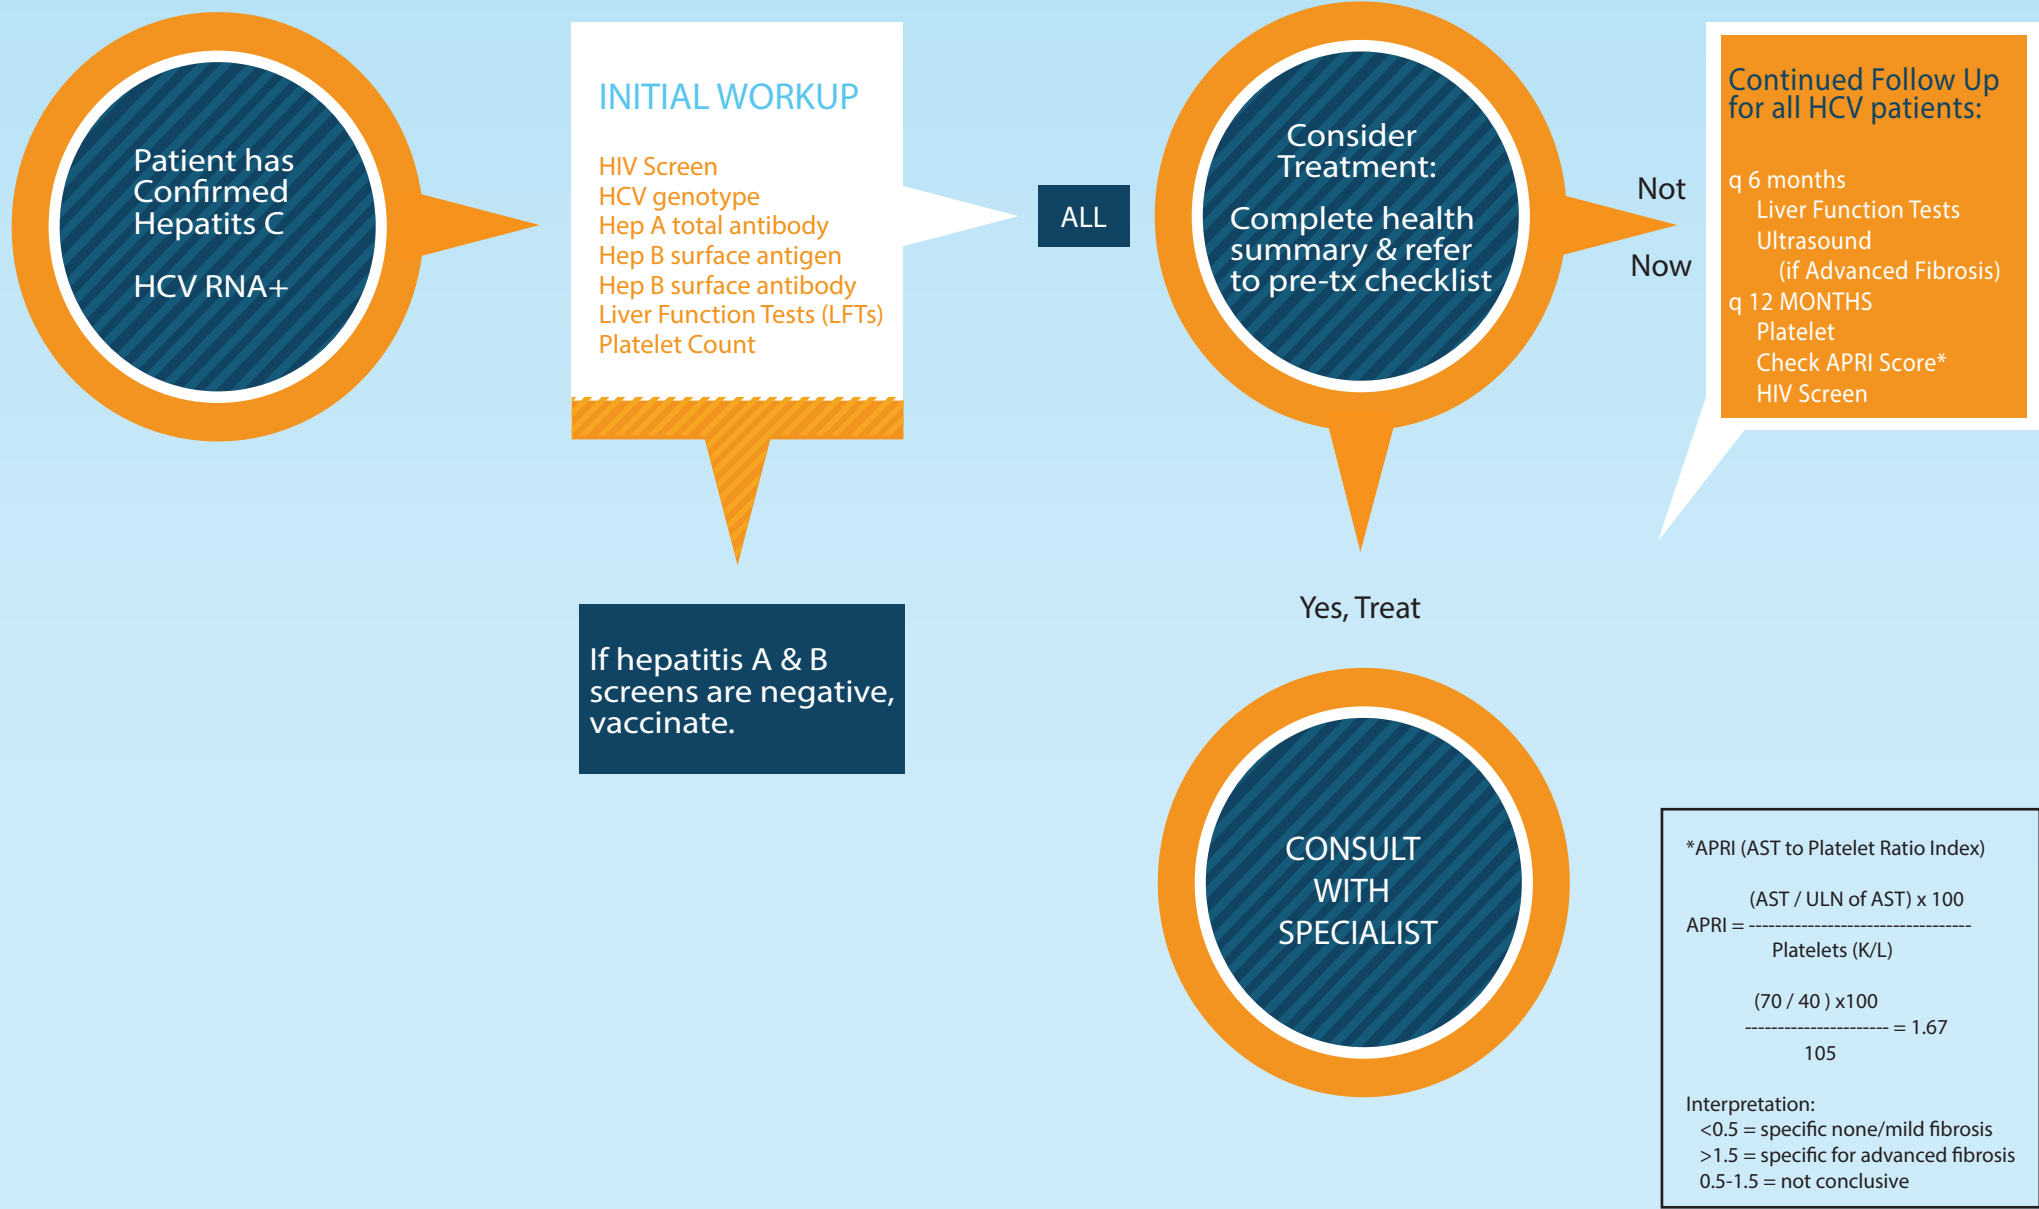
Patient has Confirmed Hepatits C

HCV RNA+

INITIAL WORKUP

HIV Screen
HCV genotype
Hep A total antibody
Hep B surface antigen
Hep B surface antibody
Liver Function Tests (LFTs)
Platelet Count

If hepatitis A & B screens are negative, vaccinate.

ALL

Consider Treatment:

Complete health summary & refer to pre-tx checklist

Not

Now

Continued Follow Up for all HCV patients:

q 6 months
Liver Function Tests
Ultrasound
(if Advanced Fibrosis)
q 12 MONTHS
Platelet
Check APRI Score*
HIV Screen

Yes, Treat

CONSULT WITH SPECIALIST

*APRI (AST to Platelet Ratio Index)

$\text{APRI} = \frac{(\text{AST / ULN of AST}) \times 100}{\text{Platelets (K/L)}}$

$\frac{(70 / 40) \times 100}{105} = 1.67$

Interpretation:
<0.5 = specific none/mild fibrosis
>1.5 = specific for advanced fibrosis
0.5-1.5 = not conclusive